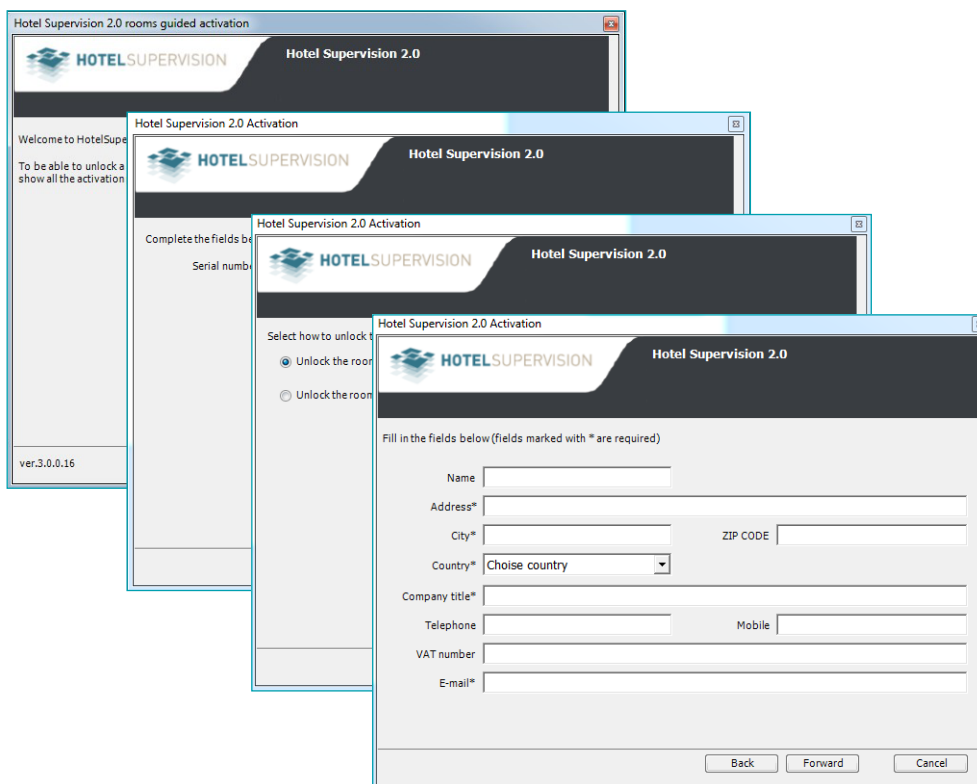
Hotel Supervision 2.0 rooms guided activation

HOTELSUPERVISION

Hotel Supervision 2.0

Welcome to HotelSupe

To be able to unlock a show all the activation

ver.3.0.0.16

Hotel Supervision 2.0 Activation

HOTELSUPERVISION

Hotel Supervision 2.0

Complete the fields be

Serial numbe

Hotel Supervision 2.0 Activation

HOTELSUPERVISION

Hotel Supervision 2.0

Select how to unlock t

Unlock the room

Unlock the room

Hotel Supervision 2.0 Activation

HOTELSUPERVISION

Hotel Supervision 2.0

Fill in the fields below (fields marked with * are required)

Name

Address*

City*

ZIP CODE

Country*

Choise country

Company title*

Telephone

Mobile

VAT number

E-mail*

Back

Forward

Cancel